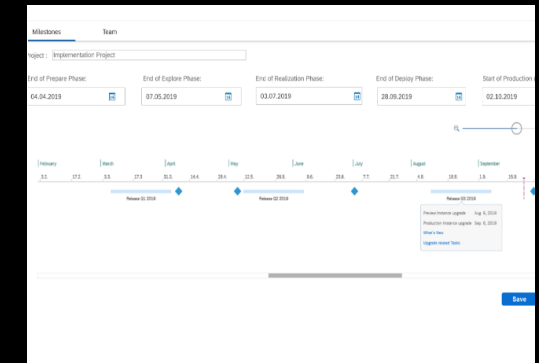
Milestones Team

Project : Implementation Project

End of Prepare Phase: 04.04.2019

End of Explore Phase: 07.05.2019

End of Realization Phase: 03.07.2019

End of Deploy Phase: 28.09.2019

Start of Production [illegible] 02.10.2019

February March April May June July August September

3.2. 17.3. 3.3. 17.3. 31.3. 14.4. 28.4. 12.5. 26.5. 9.6. 23.6. 7.7. 21.7. 4.8. 18.8. 1.9. 15.9.

Release 01 2019

Release 02 2019

Release 03 2019

Preview Instance upgrade Aug. 9, 2019
Production Instance upgrade Sep. 6, 2019
What's New
Upgrade related Tasks

Save